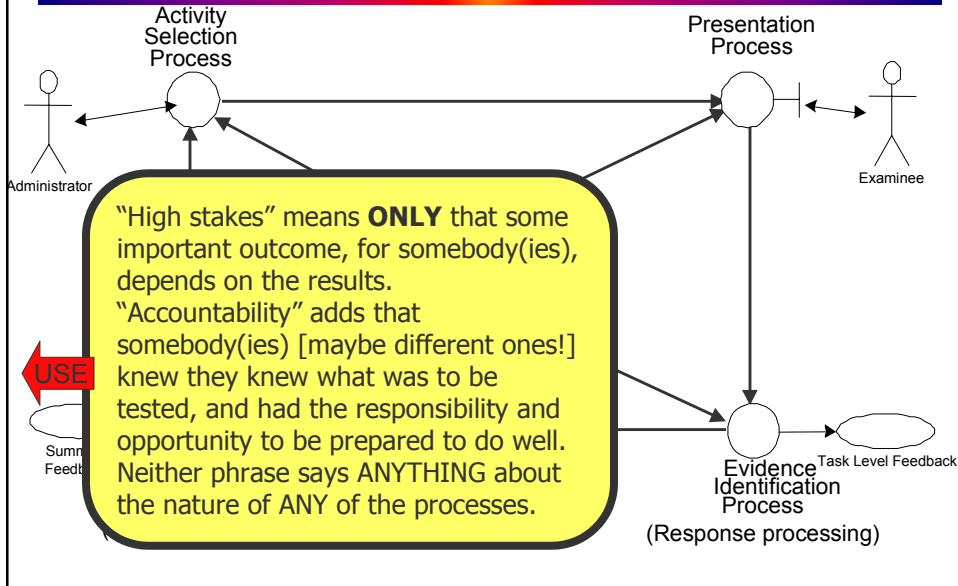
Activity Selection Process

Presentation Process

Administrator

Examinee

“High stakes” means **ONLY** that some important outcome, for somebody(ies), depends on the results.
“Accountability” adds that somebody(ies) [maybe different ones!] knew they knew what was to be tested, and had the responsibility and opportunity to be prepared to do well. Neither phrase says ANYTHING about the nature of ANY of the processes.

USE

Summ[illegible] Feedb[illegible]

Evidence Identification Process

Task Level Feedback

(Response processing)